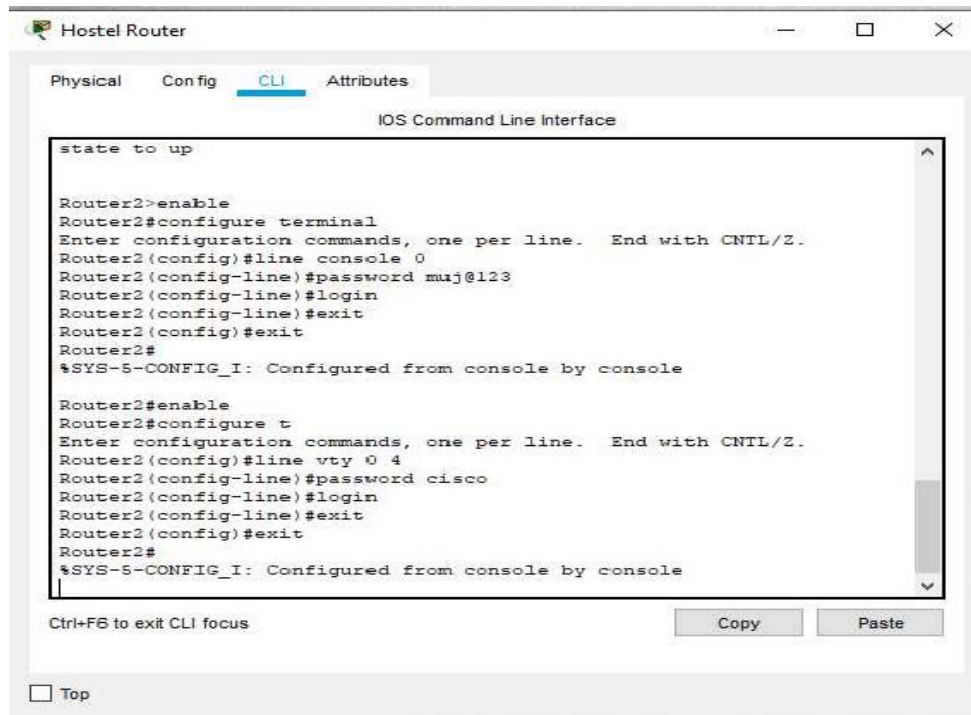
Hostel Router

Physical Config CLI Attributes

IOS Command Line Interface

state to up

Router2>enable
Router2#configure terminal
Enter configuration commands, one per line. End with CNTL/Z.
Router2(config)#line console 0
Router2(config-line)#password muj@123
Router2(config-line)#login
Router2(config-line)#exit
Router2(config)#exit
Router2#
%SYS-5-CONFIG_I: Configured from console by console

Router2#enable
Router2#configure t
Enter configuration commands, one per line. End with CNTL/Z.
Router2(config)#line vty 0 4
Router2(config-line)#password cisco
Router2(config-line)#login
Router2(config-line)#exit
Router2(config)#exit
Router2#
%SYS-5-CONFIG_I: Configured from console by console

Ctrl+F6 to exit CLI focus

Copy Paste

Top